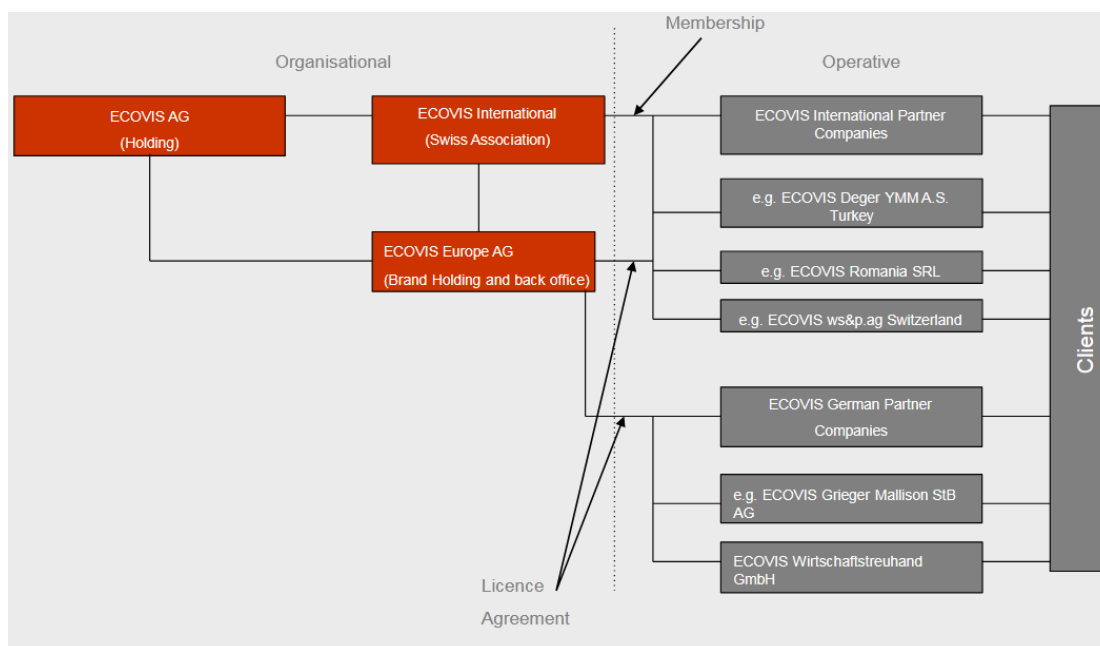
Membership

Organisational

Operative

ECOVIS AG
(Holding)

ECOVIS International
(Swiss Association)

ECOVIS International Partner Companies

e.g. ECOVIS Deger YMM A.S. Turkey

ECOVIS Europe AG
(Brand Holding and back office)

e.g. ECOVIS Romania SRL

e.g. ECOVIS ws&p.ag Switzerland

ECOVIS German Partner Companies

e.g. ECOVIS Grieger Mallison StB AG

ECOVIS Wirtschaftstreuhand GmbH

Clients

Licence Agreement